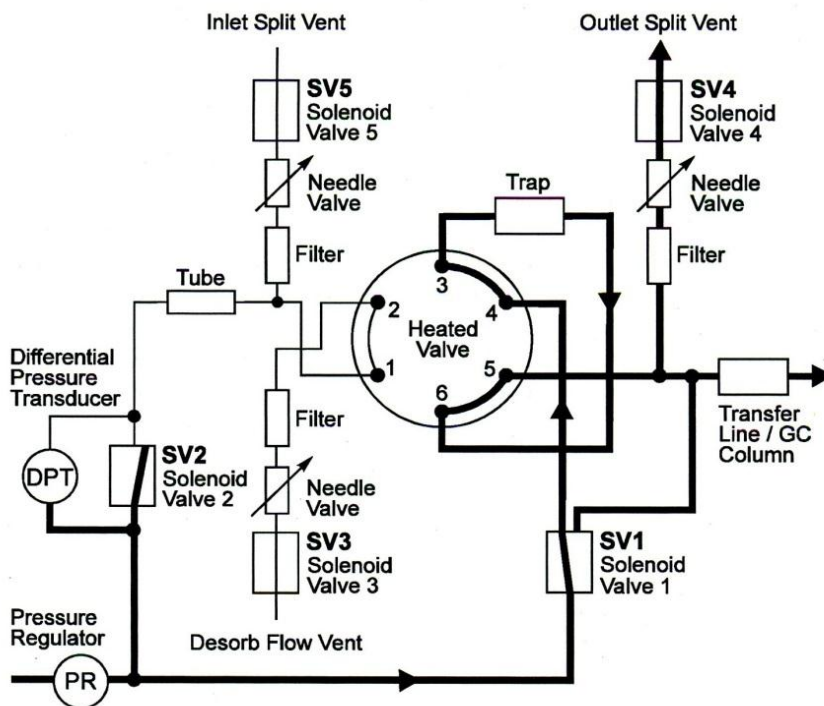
Inlet Split Vent

Outlet Split Vent

SV5
Solenoid
Valve 5

SV4
Solenoid
Valve 4

Needle
Valve

Trap

Needle
Valve

Filter

Filter

Tube

3

4

2

Heated
Valve

1

Differential
Pressure
Transducer

5

6

Filter

Transfer
Line / GC
Column

DPT

SV2
Solenoid
Valve 2

Needle
Valve

SV3
Solenoid
Valve 3

SV1
Solenoid
Valve 1

Pressure
Regulator

Desorb Flow Vent

PR